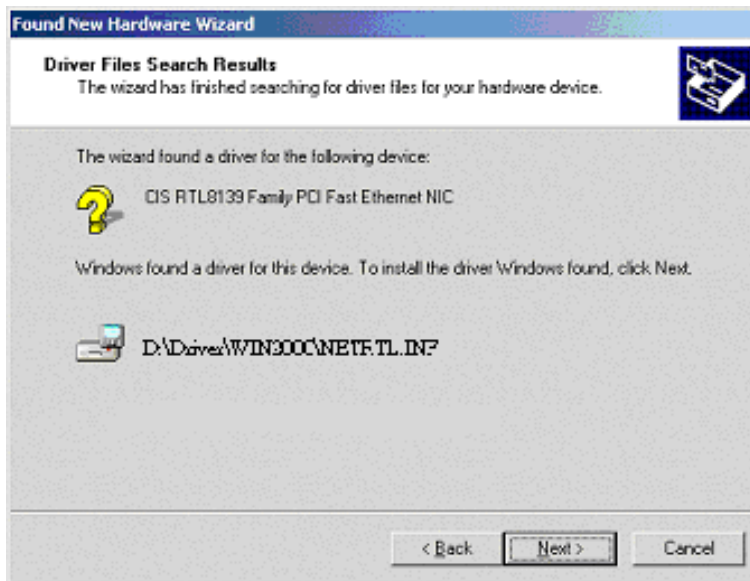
Found New Hardware Wizard

Driver Files Search Results
The wizard has finished searching for driver files for your hardware device.

The wizard found a driver for the following device:

CIS RTL8139 Family PCI Fast Ethernet NIC

Windows found a driver for this device. To install the driver Windows found, click Next.

D:\Driver\WIN2000\NETRTL.INF

< Back
Next >
Cancel